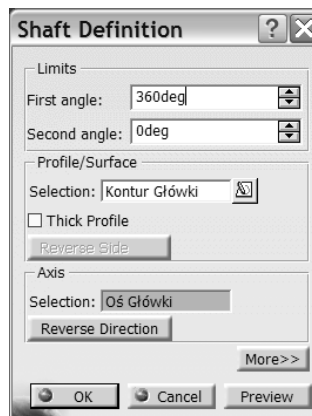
Shaft Definition

Limits

First angle: 360deg

Second angle: 0deg

Profile/Surface

Selection: Kontur Główki

Thick Profile

Reverse Side

Axis

Selection: Oś Główki

Reverse Direction

More>>

OK Cancel Preview